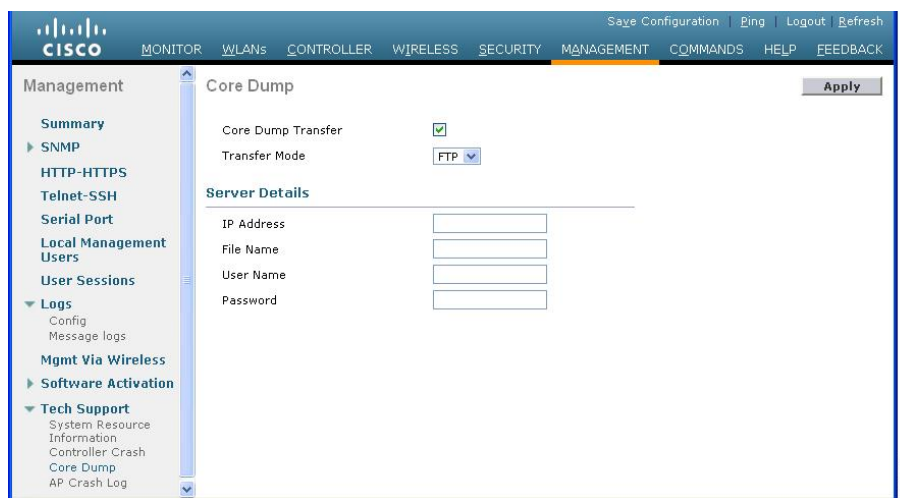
cisco

Save Configuration | Ping | Logout | Refresh

MONITOR WLANs CONTROLLER WIRELESS SECURITY MANAGEMENT COMMANDS HELP FEEDBACK

Management

Summary
SNMP
HTTP-HTTPS
Telnet-SSH
Serial Port
Local Management Users
User Sessions
Logs
Config
Message logs
Mgmt Via Wireless
Software Activation
Tech Support
System Resource Information
Controller Crash
Core Dump
AP Crash Log

Core Dump

Apply

Core Dump Transfer
Transfer Mode FTP

Server Details

IP Address
File Name
User Name
Password